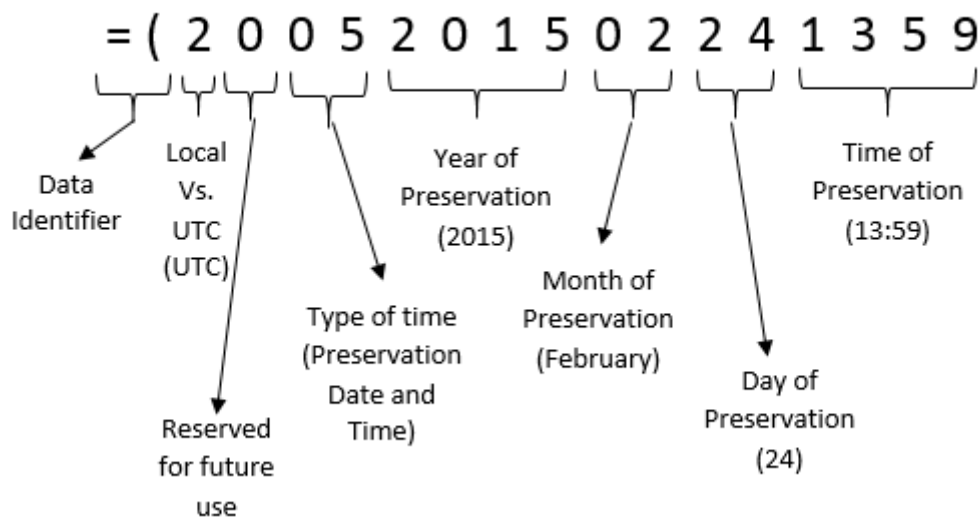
=( 2 0 0 5 2 0 1 5 0 2 2 4 1 3 5 9

Data Identifier

Local Vs. UTC (UTC)

Reserved for future use

Type of time (Preservation Date and Time)

Year of Preservation (2015)

Month of Preservation (February)

Day of Preservation (24)

Time of Preservation (13:59)